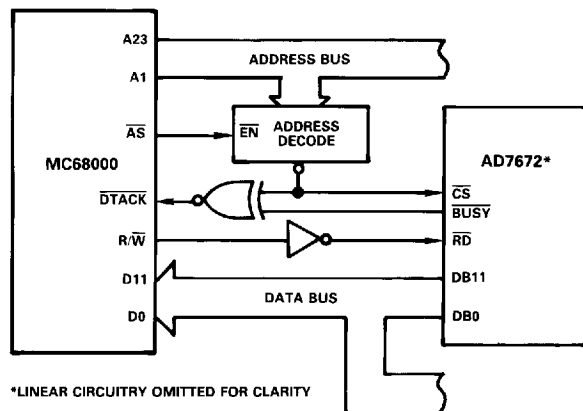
A23
A1
ADDRESS BUS
$\overline{AS}$
$\overline{EN}$ ADDRESS DECODE
MC68000
AD7672*
$\overline{DTACK}$
$\overline{CS}$
$\overline{BUSY}$
R/$\overline{W}$
$\overline{RD}$
D11
DB11
DATA BUS
D0
DB0
*LINEAR CIRCUITRY OMITTED FOR CLARITY